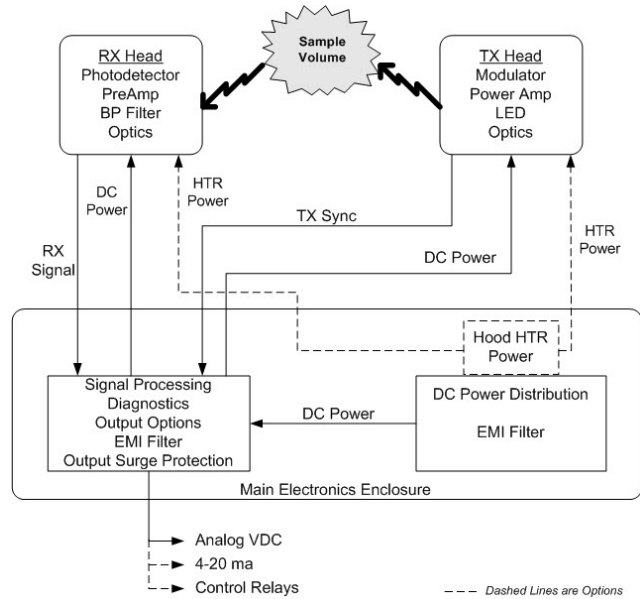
Sample Volume

RX Head
Photodetector
PreAmp
BP Filter
Optics

TX Head
Modulator
Power Amp
LED
Optics

DC Power

HTR Power

TX Sync

RX Signal

DC Power

HTR Power

Hood HTR Power

Signal Processing
Diagnostics
Output Options
EMI Filter
Output Surge Protection

DC Power

DC Power Distribution

EMI Filter

Main Electronics Enclosure

Analog VDC
4-20 ma
Control Relays

Dashed Lines are Options